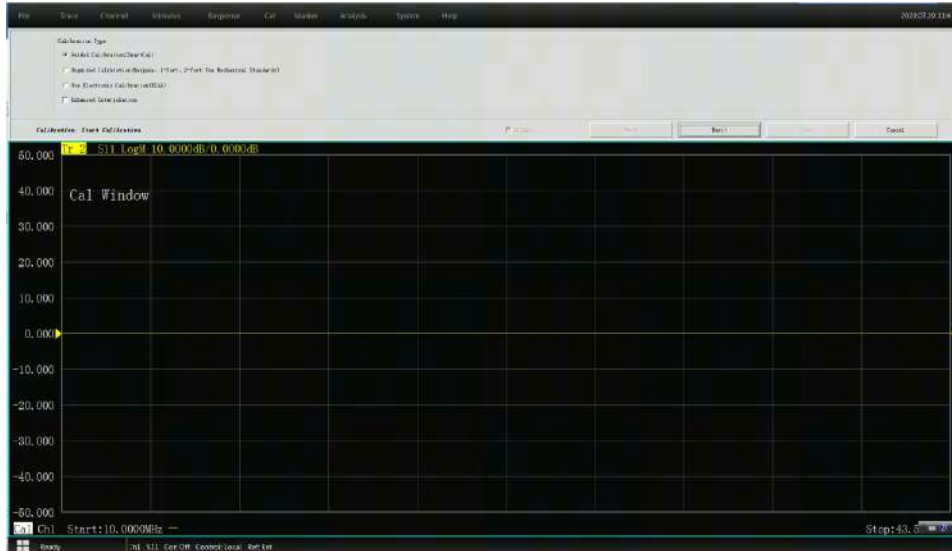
File Trace Channel Stimulus Response Cal Marker Analysis System Help 2020.07.20 13:4

Calibration Type
Guided Calibration(SmartCal)
Unguided Calibration(Response, 1-Port, 2-Port Use Mechanical Standards)
Use Electronic Calibration(ECal)
Advanced Interpolation

Calibration: Start Calibration

Back Next Cancel

Tr 2 S11 LogM 10.0000dB/0.0000dB

50.000
40.000 Cal Window
30.000
20.000
10.000
0.000
-10.000
-20.000
-30.000
-40.000
-50.000

Cal Ch1 Start:10.0000MHz Stop:43.5

Ready Ch1 S11 Cor Off Control:Local Ref:Ext